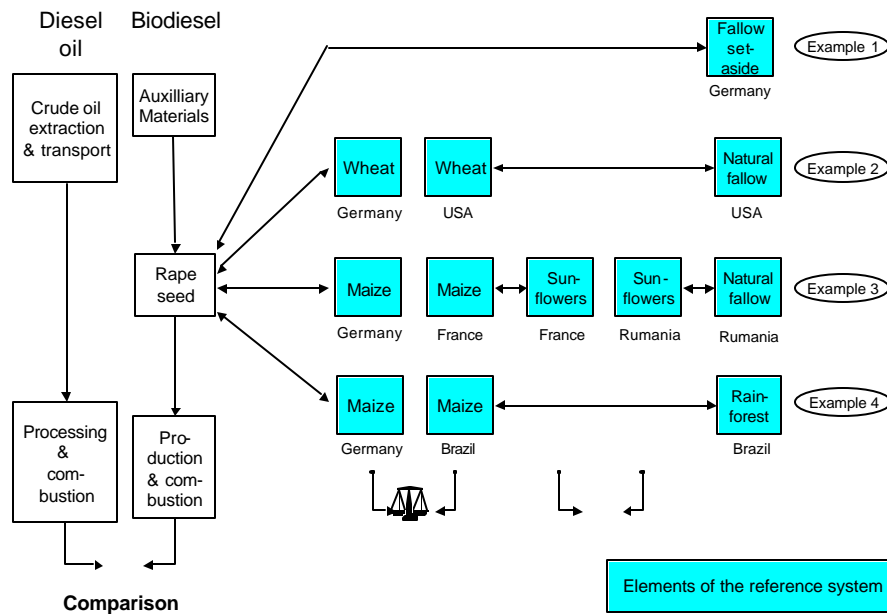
Diesel oil

Biodiesel

Crude oil extraction & transport

Auxilliary Materials

Rape seed

Processing & combustion

Production & combustion

Comparison

Fallow set-aside
Germany

Example 1

Wheat
Germany

Wheat
USA

Natural fallow
USA

Example 2

Maize
Germany

Maize
France

Sunflowers
France

Sunflowers
Rumania

Natural fallow
Rumania

Example 3

Maize
Germany

Maize
Brazil

Rainforest
Brazil

Example 4

Elements of the reference system